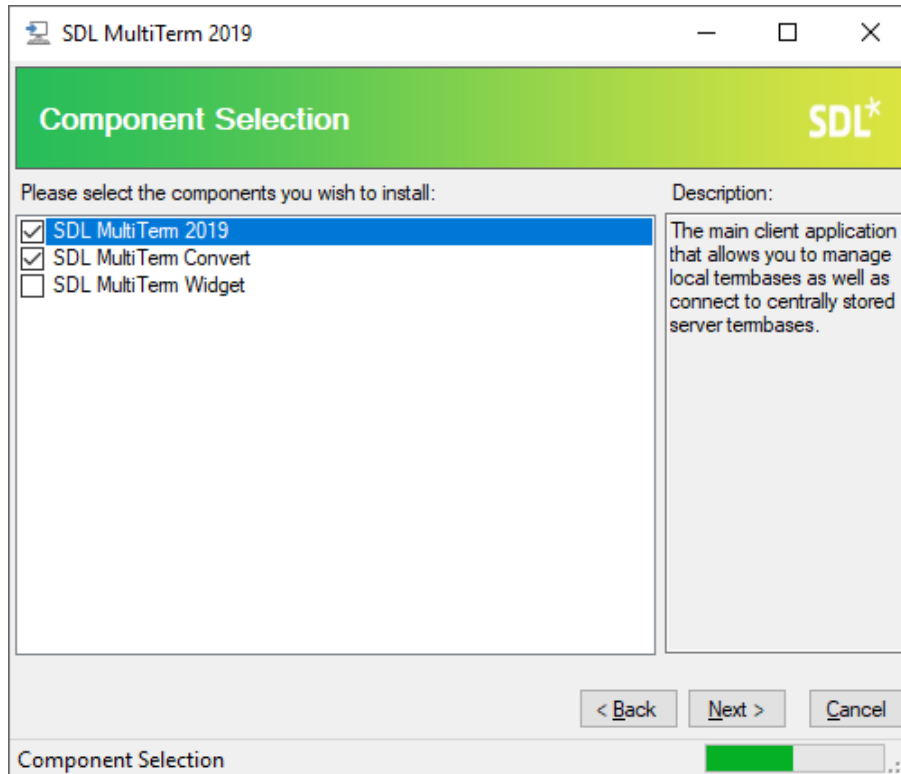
SDL MultiTerm 2019

Component Selection

SDL*

Please select the components you wish to install:

SDL MultiTerm 2019
SDL MultiTerm Convert
SDL MultiTerm Widget

Description:

The main client application that allows you to manage local termbases as well as connect to centrally stored server termbases.

< Back
Next >
Cancel

Component Selection